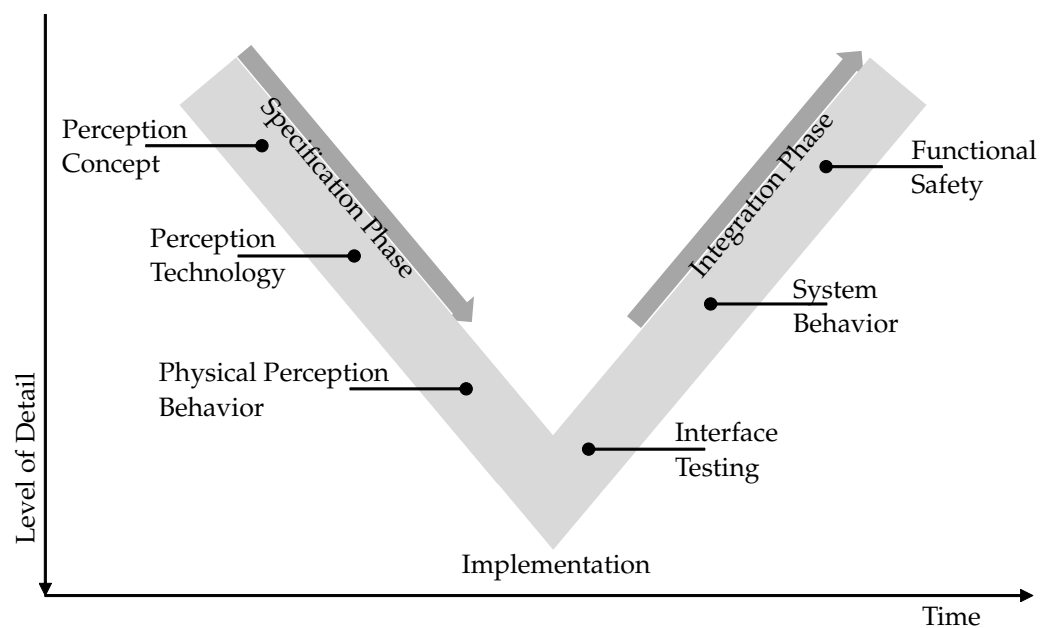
Perception Concept

Specification Phase

Perception Technology

Physical Perception Behavior

Implementation

Interface Testing

System Behavior

Integration Phase

Functional Safety

Level of Detail

Time